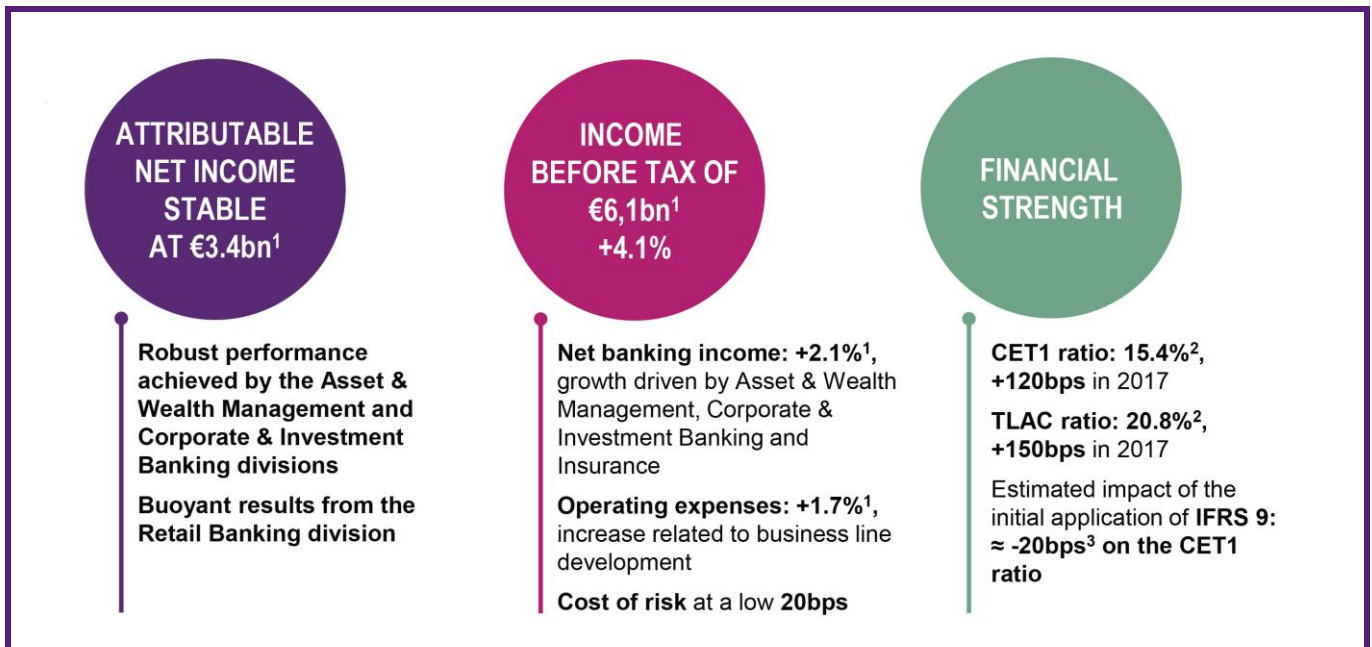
ATTRIBUTABLE NET INCOME STABLE AT €3.4bn$^1$

Robust performance achieved by the Asset & Wealth Management and Corporate & Investment Banking divisions

Buoyant results from the Retail Banking division

INCOME BEFORE TAX OF €6,1bn$^1$ +4.1%

Net banking income: +2.1%$^1$, growth driven by Asset & Wealth Management, Corporate & Investment Banking and Insurance

Operating expenses: +1.7%$^1$, increase related to business line development

Cost of risk at a low 20bps

FINANCIAL STRENGTH

CET1 ratio: 15.4%$^2$, +120bps in 2017

TLAC ratio: 20.8%$^2$, +150bps in 2017

Estimated impact of the initial application of IFRS 9: ≈ -20bps$^3$ on the CET1 ratio